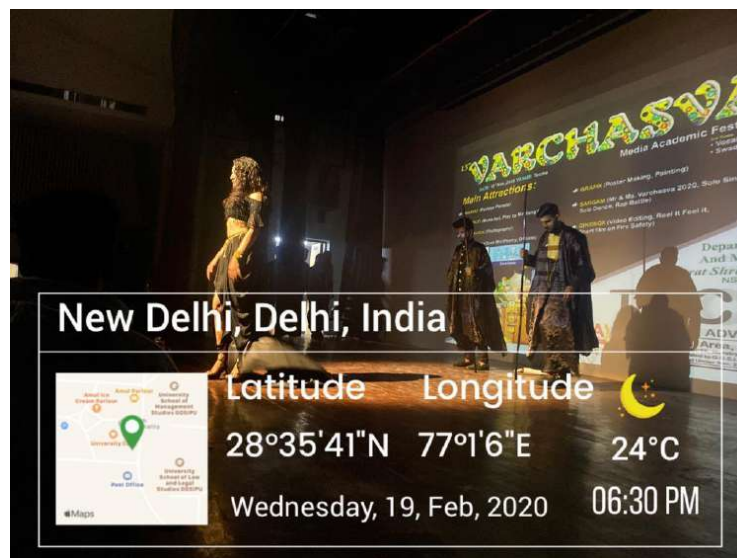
VARCHASVA

Media Academic Fest

Main Attractions:

New Delhi, Delhi, India

Latitude
28°35'41"N

Longitude
77°1'6"E

24°C

Wednesday, 19, Feb, 2020

06:30 PM

Amul Ice Cream Parlour
Amul Parlour
University School of Management Studies GGSIPU
University School of Law and Legal Studies GGSIPU
Post Office
Maps